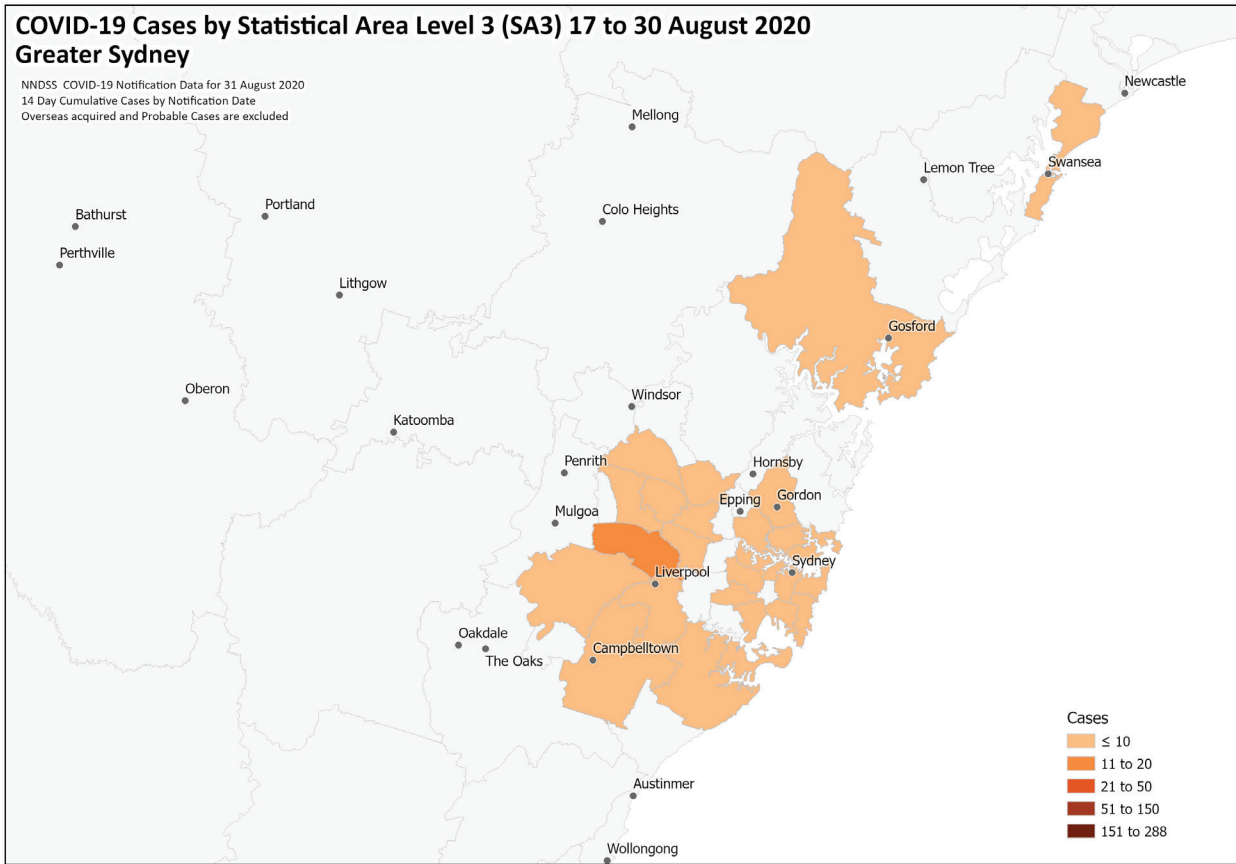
COVID-19 Cases by Statistical Area Level 3 (SA3) 17 to 30 August 2020
Greater Sydney

NNDSS COVID-19 Notification Data for 31 August 2020
14 Day Cumulative Cases by Notification Date
Overseas acquired and Probable Cases are excluded

Newcastle
Mellong
Lemon Tree
Swansea
Bathurst
Portland
Colo Heights
Perthville
Lithgow
Gosford
Oberon
Windsor
Katoomba
Penrith
Hornsby
Epping
Gordon
Mulgoa
Sydney
Liverpool
Oakdale
The Oaks
Campbelltown
Austinmer
Wollongong

Cases
$\leq$ 10
11 to 20
21 to 50
51 to 150
151 to 288